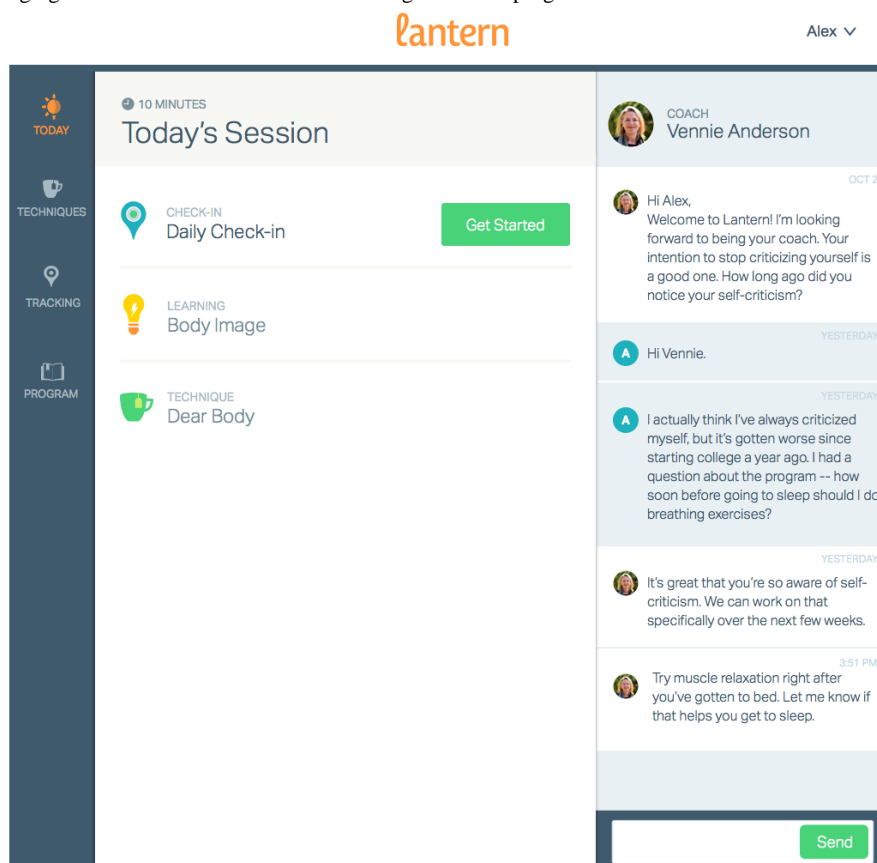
lantern

Alex

TODAY

TECHNIQUES

TRACKING

PROGRAM

10 MINUTES

Today's Session

CHECK-IN
Daily Check-in

Get Started

LEARNING
Body Image

TECHNIQUE
Dear Body

COACH
Vennie Anderson

OCT 2

Hi Alex,
Welcome to Lantern! I'm looking forward to being your coach. Your intention to stop criticizing yourself is a good one. How long ago did you notice your self-criticism?

YESTERDAY

A Hi Vennie.

YESTERDAY

A I actually think I've always criticized myself, but it's gotten worse since starting college a year ago. I had a question about the program -- how soon before going to sleep should I do breathing exercises?

YESTERDAY

It's great that you're so aware of self-criticism. We can work on that specifically over the next few weeks.

3:51 PM

Try muscle relaxation right after you've gotten to bed. Let me know if that helps you get to sleep.

Send